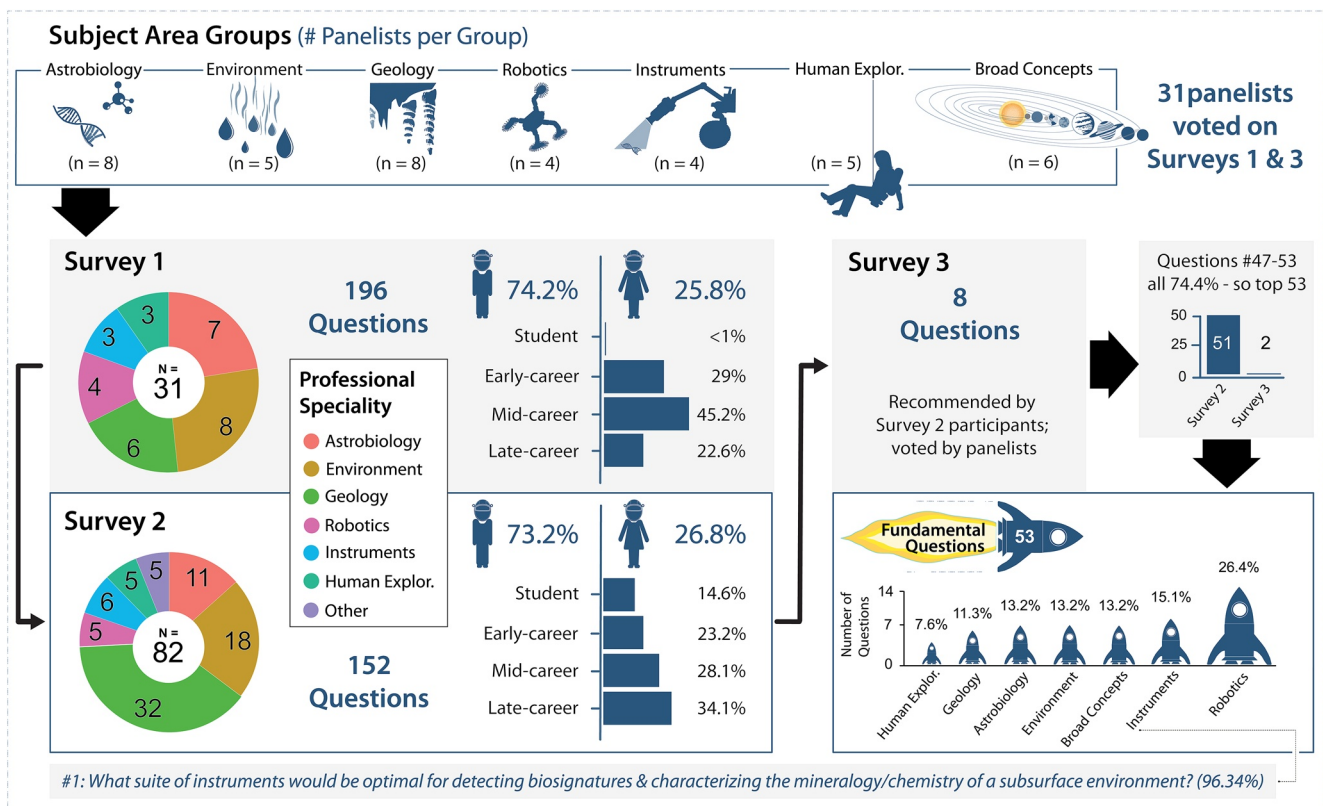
Subject Area Groups (# Panelists per Group)

Astrobiology (n = 8)
Environment (n = 5)
Geology (n = 8)
Robotics (n = 4)
Instruments (n = 4)
Human Explor. (n = 5)
Broad Concepts (n = 6)

31panelists voted on Surveys 1 & 3

Survey 1

7
8
6
4
3
3
N = 31

196 Questions

74.2% 25.8%

| | |
|---|---|
| Student | <1% |
| Early-career | 29% |
| Mid-career | 45.2% |
| Late-career | 22.6% |

Professional Speciality
Astrobiology
Environment
Geology
Robotics
Instruments
Human Explor.
Other

Survey 2

11
18
32
5
6
5
5
N = 82

152 Questions

73.2% 26.8%

| | |
|---|---|
| Student | 14.6% |
| Early-career | 23.2% |
| Mid-career | 28.1% |
| Late-career | 34.1% |

Survey 3
8 Questions

Recommended by Survey 2 participants; voted by panelists

Questions #47-53 all 74.4% - so top 53

50
25
0
51
2
Survey 2
Survey 3

Fundamental Questions
53

Number of Questions
14
7
0

7.6% Human Explor.
11.3% Geology
13.2% Astrobiology
13.2% Environment
13.2% Broad Concepts
15.1% Instruments
26.4% Robotics

#1: What suite of instruments would be optimal for detecting biosignatures & characterizing the mineralogy/chemistry of a subsurface environment? (96.34%)